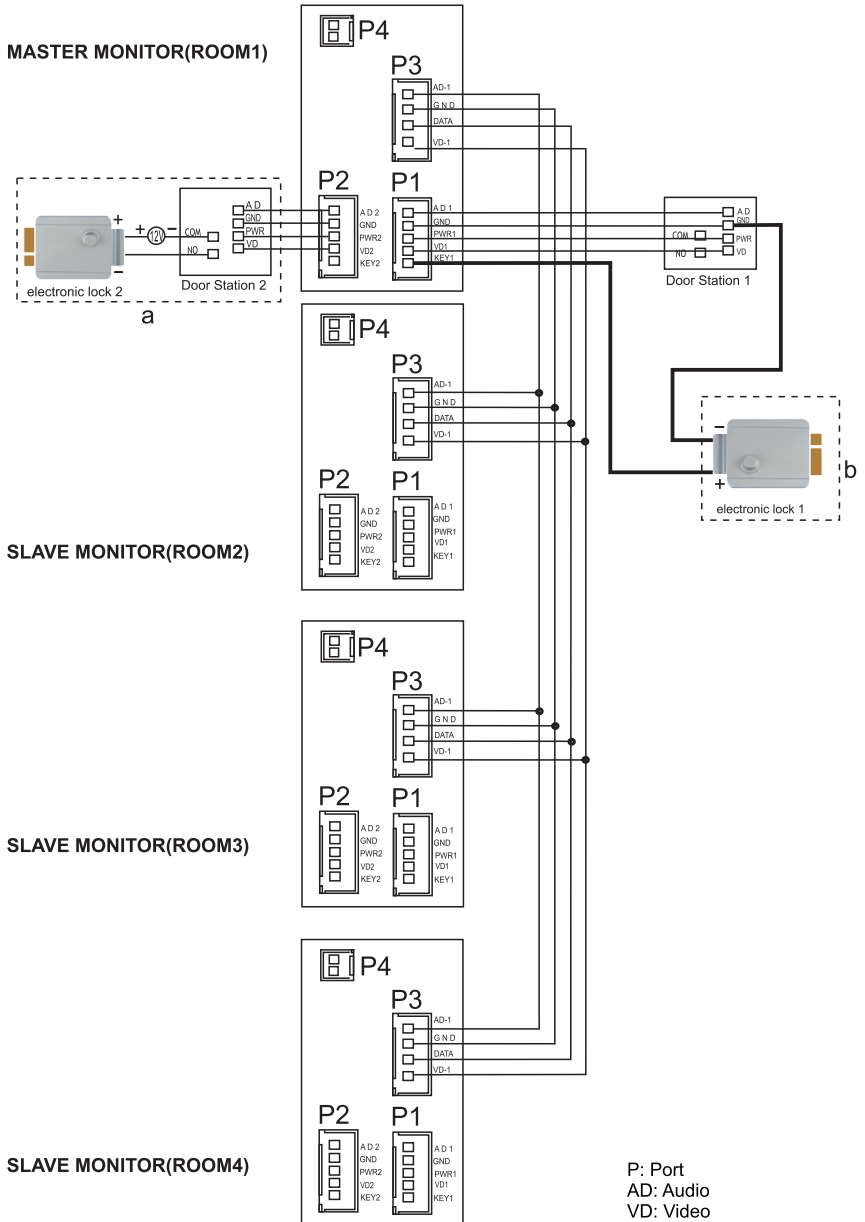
MASTER MONITOR(ROOM1)

P4

P3
AD-1
G N D
DATA
VD-1

P2
A D 2
GND
PWR2
VD2
KEY2

P1
A D 1
GND
PWR1
VD1
KEY1

+
+ 12V −
−
COM
NO
A D
GND
PWR
VD
electronic lock 2
Door Station 2
a

A D
GND
COM
PWR
NO
VD
Door Station 1

P4

P3
AD-1
G N D
DATA
VD-1

P2
A D 2
GND
PWR2
VD2
KEY2

P1
A D 1
GND
PWR1
VD1
KEY1

−
+
b
electronic lock 1

SLAVE MONITOR(ROOM2)

P4

P3
AD-1
G N D
DATA
VD-1

P2
A D 2
GND
PWR2
VD2
KEY2

P1
A D 1
GND
PWR1
VD1
KEY1

SLAVE MONITOR(ROOM3)

P4

P3
AD-1
G N D
DATA
VD-1

P2
A D 2
GND
PWR2
VD2
KEY2

P1
A D 1
GND
PWR1
VD1
KEY1

SLAVE MONITOR(ROOM4)

P: Port
AD: Audio
VD: Video